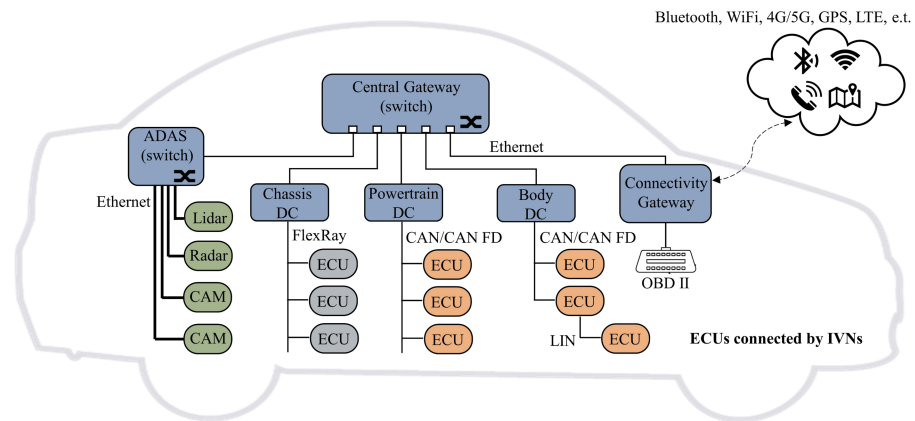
Bluetooth, WiFi, 4G/5G, GPS, LTE, e.t.

Central Gateway (switch)

ADAS (switch)

Ethernet

Ethernet

Lidar

Radar

CAM

CAM

Chassis DC

FlexRay

ECU

ECU

ECU

Powertrain DC

CAN/CAN FD

ECU

ECU

ECU

Body DC

CAN/CAN FD

ECU

ECU

LIN

ECU

Connectivity Gateway

OBD II

ECUs connected by IVNs